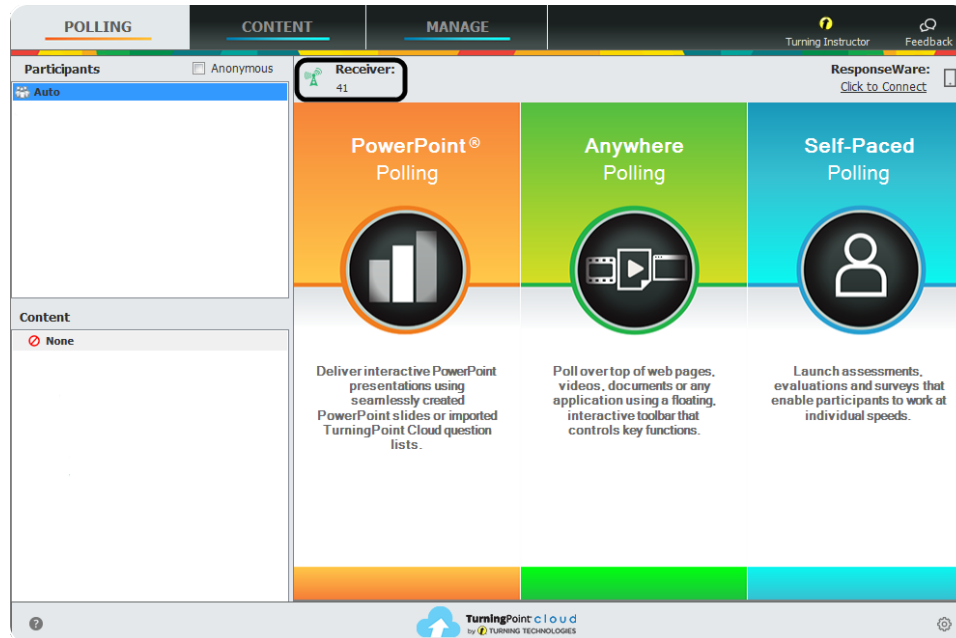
POLLING
CONTENT
MANAGE
Turning Instructor
Feedback

Participants
Anonymous
Auto

Receiver:
41

ResponseWare:
Click to Connect

PowerPoint® Polling

Anywhere Polling

Self-Paced Polling

Content
None

Deliver interactive PowerPoint presentations using seamlessly created PowerPoint slides or imported TurningPoint Cloud question lists.

Poll over top of web pages, videos, documents or any application using a floating, interactive toolbar that controls key functions.

Launch assessments, evaluations and surveys that enable participants to work at individual speeds.

TurningPoint cloud
by TURNING TECHNOLOGIES